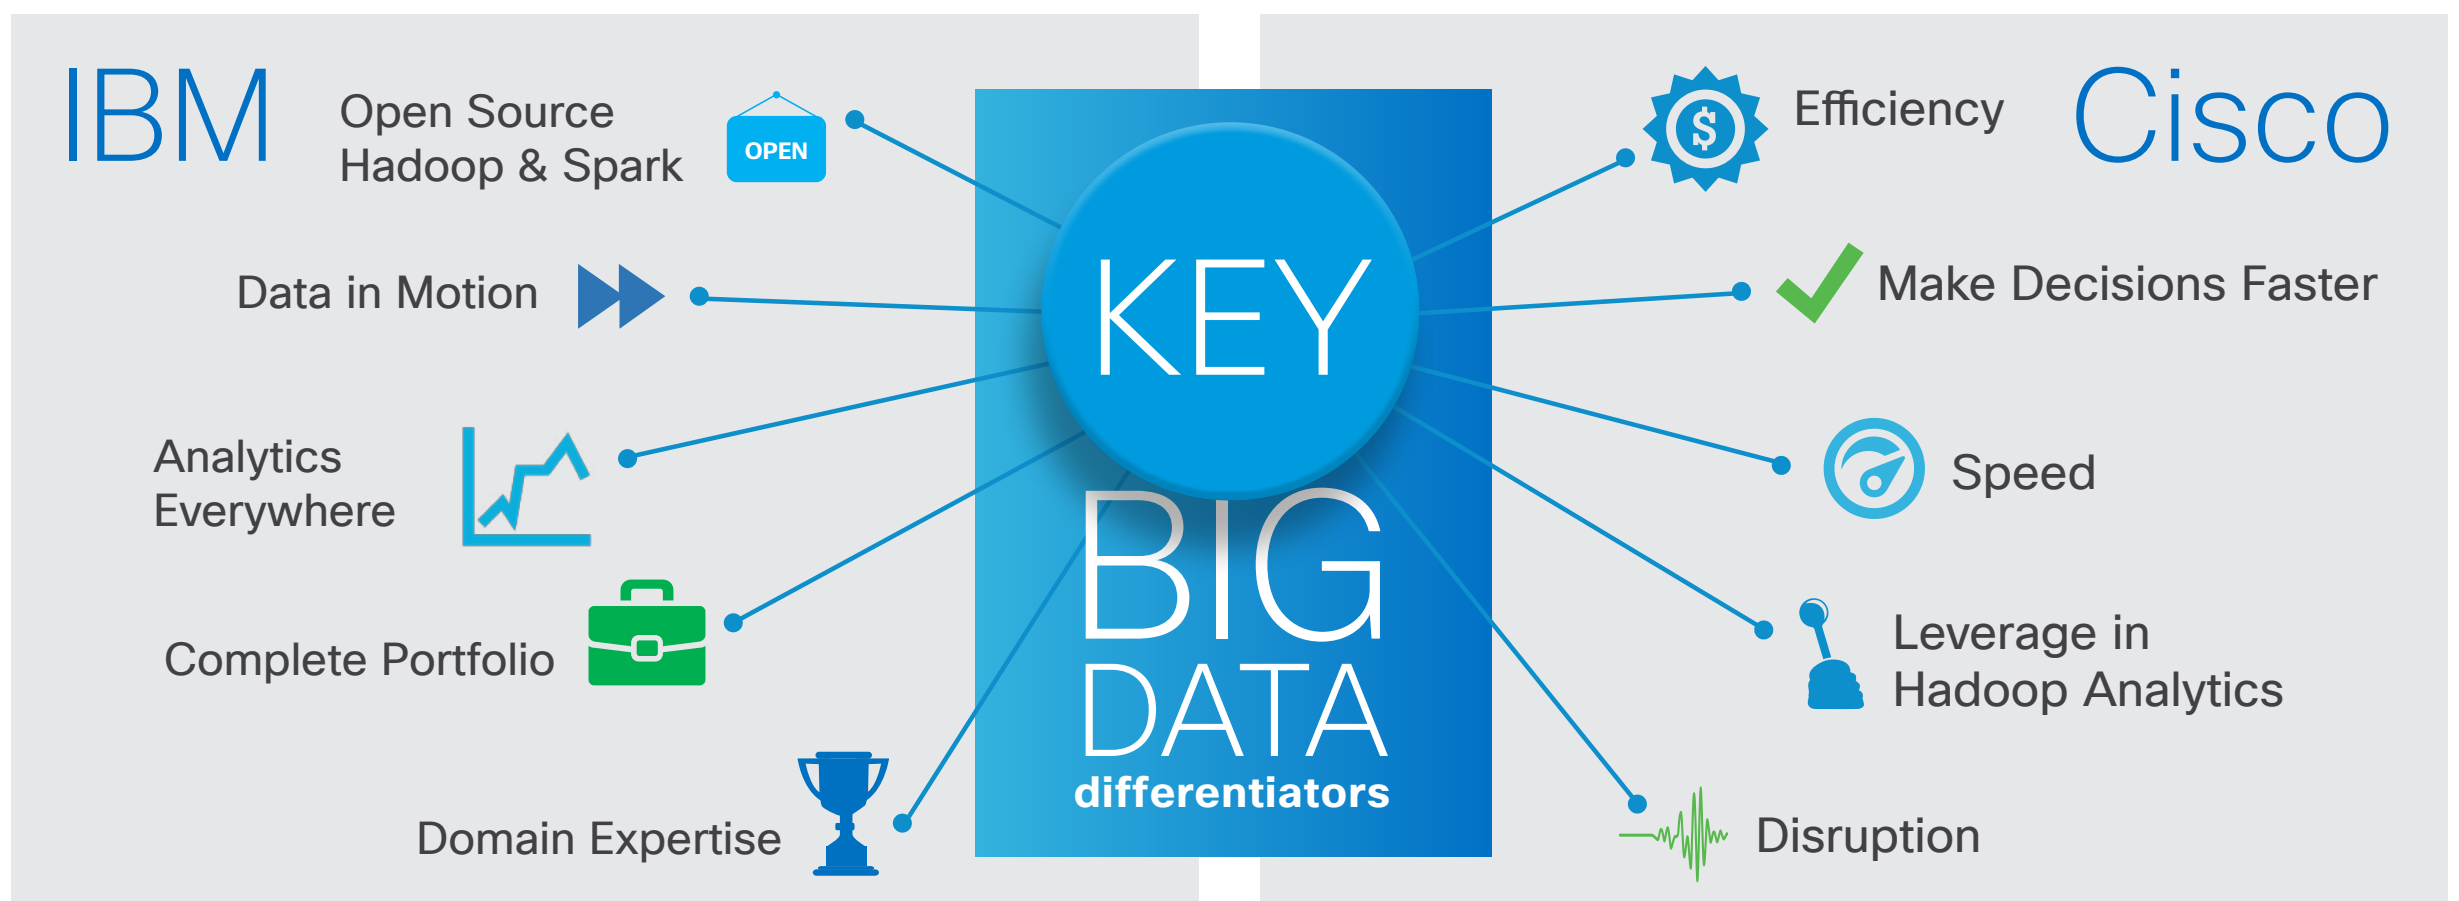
IBM

Open Source Hadoop & Spark

OPEN

Data in Motion

Analytics Everywhere

Complete Portfolio

Domain Expertise

KEY

BIG DATA

differentiators

Efficiency

$

Cisco

Make Decisions Faster

Speed

Leverage in Hadoop Analytics

Disruption